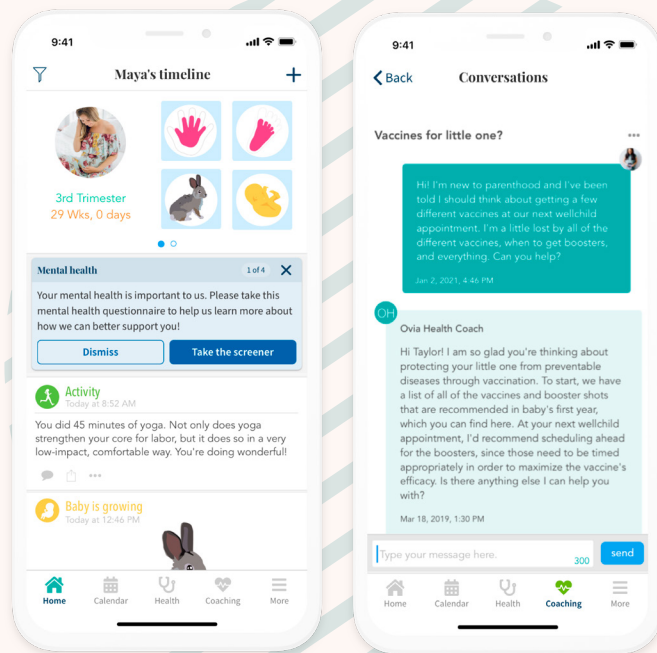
9:41

Maya's timeline

3rd Trimester
29 Wks, 0 days

Mental health 1 of 4

Your mental health is important to us. Please take this mental health questionnaire to help us learn more about how we can better support you!

Dismiss Take the screener

Activity
Today at 8:52 AM

You did 45 minutes of yoga. Not only does yoga strengthen your core for labor, but it does so in a very low-impact, comfortable way. You're doing wonderful!

Baby is growing
Today at 12:46 PM

Home Calendar Health Coaching More

9:41

Back Conversations

Vaccines for little one?

Hi! I'm new to parenthood and I've been told I should think about getting a few different vaccines at our next wellchild appointment. I'm a little lost by all of the different vaccines, when to get boosters, and everything. Can you help?

Jan 2, 2021, 4:46 PM

OH

Ovia Health Coach

Hi Taylor! I am so glad you're thinking about protecting your little one from preventable diseases through vaccination. To start, we have a list of all of the vaccines and booster shots that are recommended in baby's first year, which you can find here. At your next wellchild appointment, I'd recommend scheduling ahead for the boosters, since those need to be timed appropriately in order to maximize the vaccine's efficacy. Is there anything else I can help you with?

Mar 18, 2019, 1:30 PM

Type your message here. 300 send

Home Calendar Health Coaching More